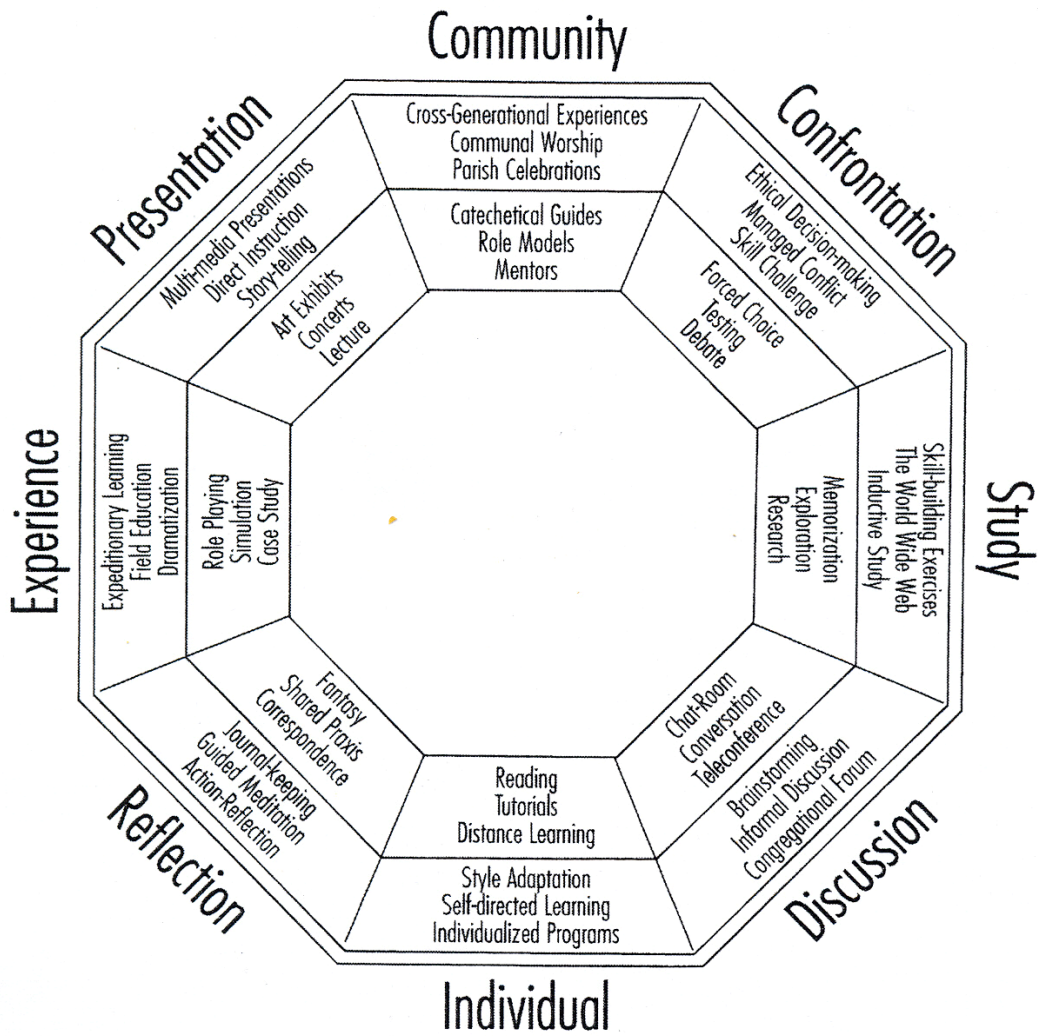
Community

Cross-Generational Experiences
Communal Worship
Parish Celebrations

Catechetical Guides
Role Models
Mentors

Confrontation

Ethical Decision-making
Managed Conflict
Skill Challenge

Forced Choice
Testing
Debate

Study

Skill-building Exercises
The World Wide Web
Inductive Study

Memorization
Exploration
Research

Discussion

Brainstorming
Informal Discussion
Congregational Forum

Chat-Room
Conversation
Teleconference

Individual

Style Adaptation
Self-directed Learning
Individualized Programs

Reading
Tutorials
Distance Learning

Reflection

Journal-keeping
Guided Meditation
Action-Reflection

Fantasy
Shared Praxis
Correspondence

Experience

Expeditionary Learning
Field Education
Dramatization

Role Playing
Simulation
Case Study

Presentation

Multi-media Presentations
Direct Instruction
Story-telling

Art Exhibits
Concerts
Lecture